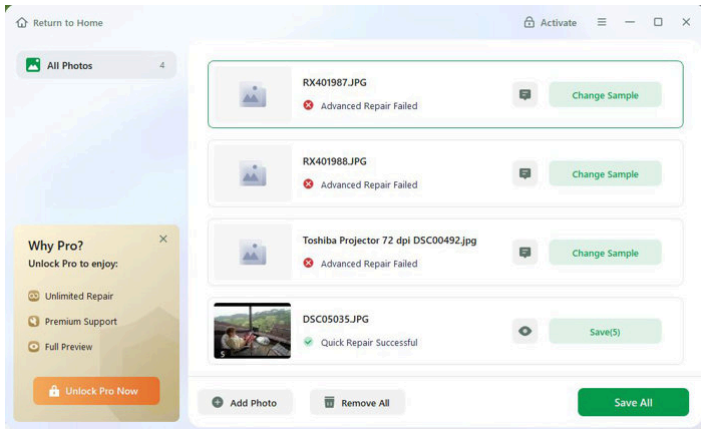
Return to Home

Activate

All Photos 4

RX401987.JPG
Advanced Repair Failed
Change Sample

RX401988.JPG
Advanced Repair Failed
Change Sample

Toshiba Projector 72 dpi DSC00492.jpg
Advanced Repair Failed
Change Sample

DSC05035.JPG
Quick Repair Successful
Save(5)

Why Pro?
Unlock Pro to enjoy:

Unlimited Repair
Premium Support
Full Preview

Unlock Pro Now

Add Photo
Remove All
Save All